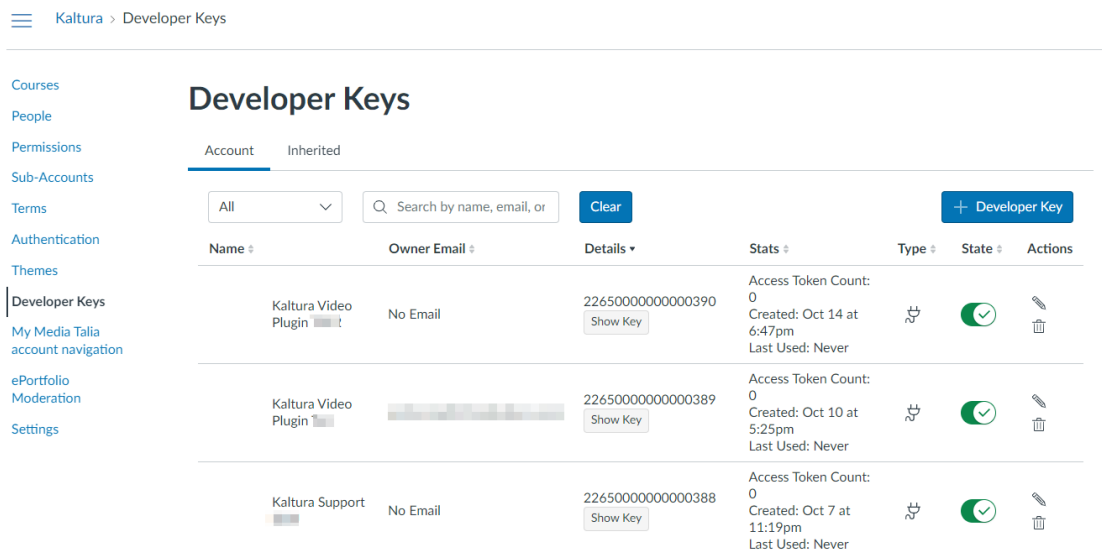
Kaltura > Developer Keys

Courses
People
Permissions
Sub-Accounts
Terms
Authentication
Themes
Developer Keys
My Media Talia account navigation
ePortfolio Moderation
Settings

Developer Keys

Account Inherited

All
Search by name, email, or
Clear
+ Developer Key

| Name | Owner Email | Details | Stats | Type | State | Actions |
|---|---|---|---|---|---|---|
| Kaltura Video Plugin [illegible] | No Email | 22650000000000390 Show Key | Access Token Count: 0 Created: Oct 14 at 6:47pm Last Used: Never | | | |
| Kaltura Video Plugin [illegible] | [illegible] | 22650000000000389 Show Key | Access Token Count: 0 Created: Oct 10 at 5:25pm Last Used: Never | | | |
| Kaltura Support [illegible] | No Email | 22650000000000388 Show Key | Access Token Count: 0 Created: Oct 7 at 11:19pm Last Used: Never | | | |